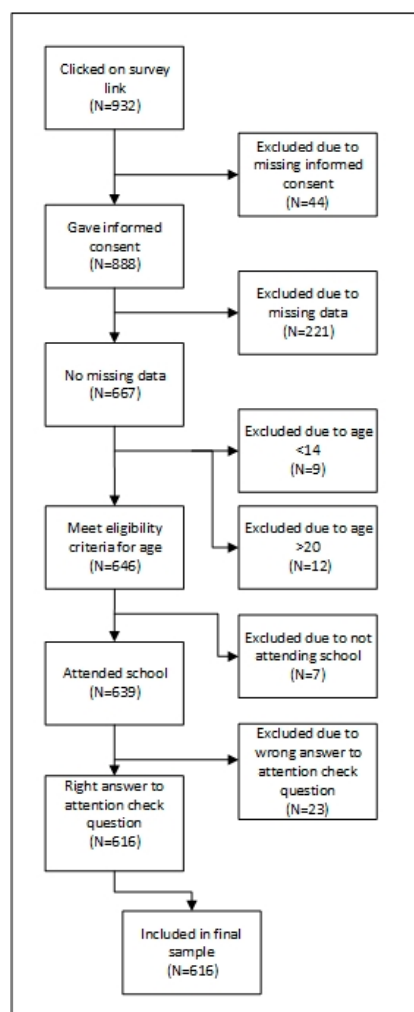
Clicked on survey link
(N=932)

Excluded due to missing informed consent
(N=44)

Gave informed consent
(N=888)

Excluded due to missing data
(N=221)

No missing data
(N=667)

Excluded due to age <14
(N=9)

Meet eligibility criteria for age
(N=646)

Excluded due to age >20
(N=12)

Excluded due to not attending school
(N=7)

Attended school
(N=639)

Excluded due to wrong answer to attention check question
(N=23)

Right answer to attention check question
(N=616)

Included in final sample
(N=616)